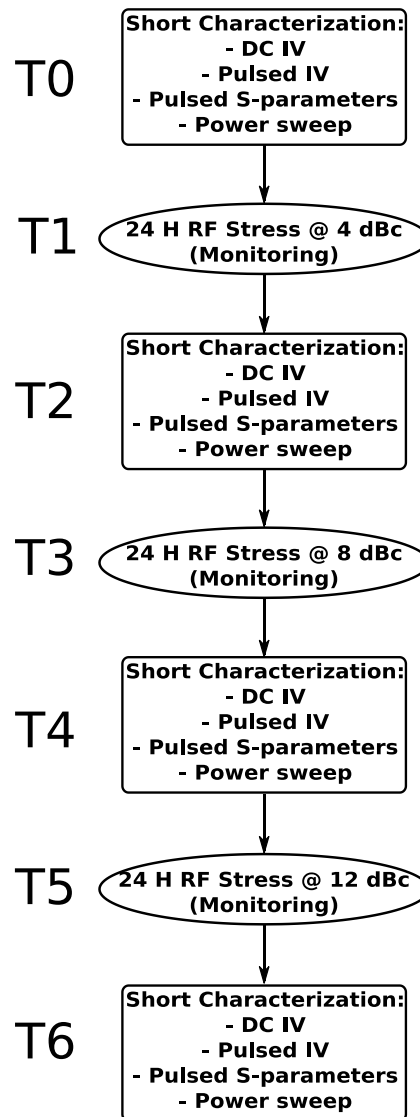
T0

Short Characterization:
- DC IV
- Pulsed IV
- Pulsed S-parameters
- Power sweep

T1

24 H RF Stress @ 4 dBc
(Monitoring)

T2

Short Characterization:
- DC IV
- Pulsed IV
- Pulsed S-parameters
- Power sweep

T3

24 H RF Stress @ 8 dBc
(Monitoring)

T4

Short Characterization:
- DC IV
- Pulsed IV
- Pulsed S-parameters
- Power sweep

T5

24 H RF Stress @ 12 dBc
(Monitoring)

T6

Short Characterization:
- DC IV
- Pulsed IV
- Pulsed S-parameters
- Power sweep